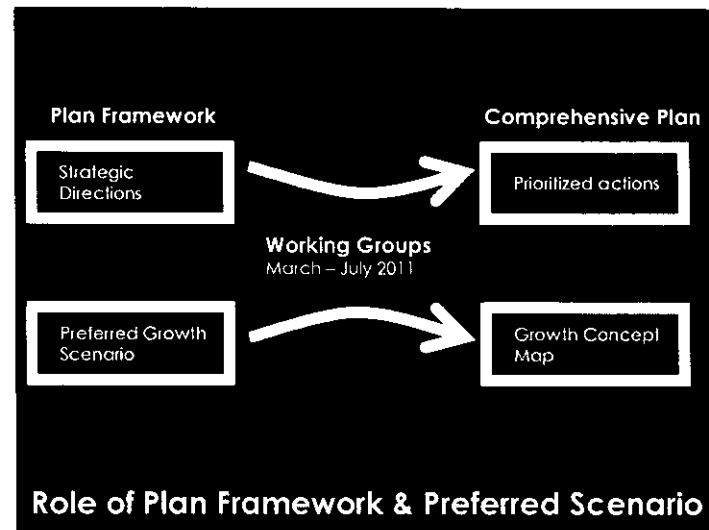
Plan Framework

Comprehensive Plan

Strategic Directions

Prioritized actions

Working Groups
March – July 2011

Preferred Growth Scenario

Growth Concept Map

Role of Plan Framework & Preferred Scenario